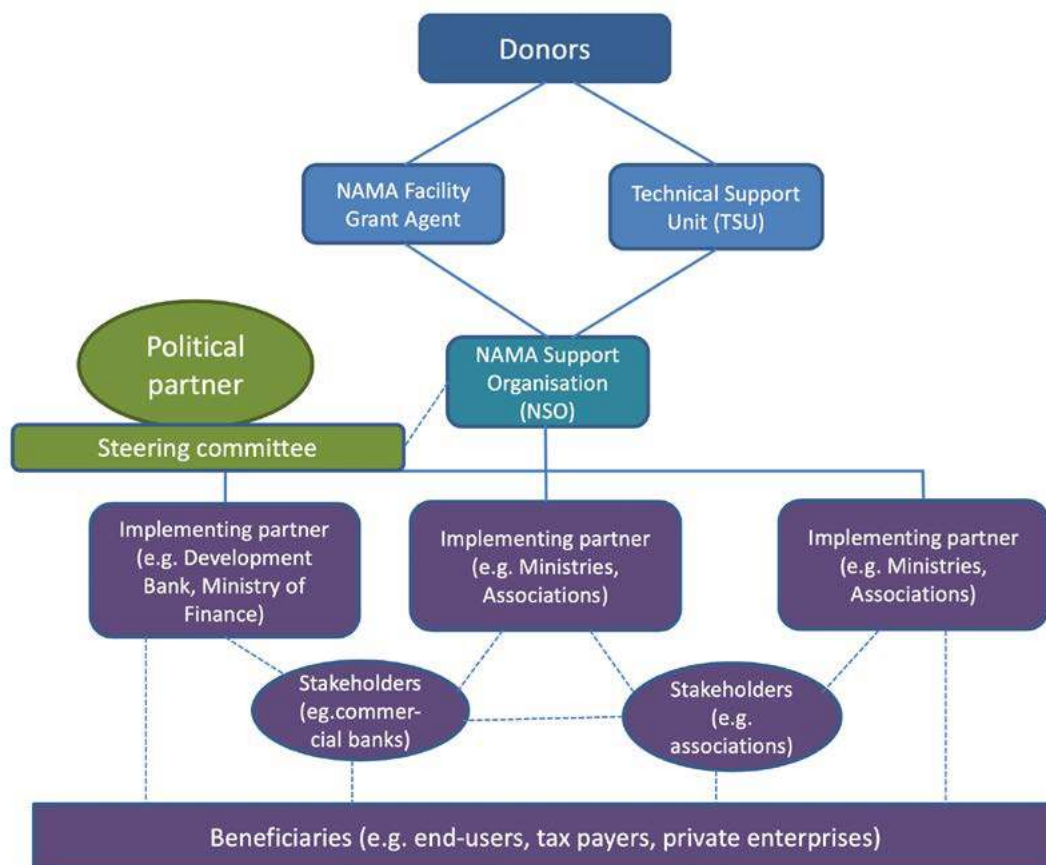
Donors

NAMA Facility Grant Agent

Technical Support Unit (TSU)

Political partner

NAMA Support Organisation (NSO)

Steering committee

Implementing partner (e.g. Development Bank, Ministry of Finance)

Implementing partner (e.g. Ministries, Associations)

Implementing partner (e.g. Ministries, Associations)

Stakeholders (eg.commercial banks)

Stakeholders (e.g. associations)

Beneficiaries (e.g. end-users, tax payers, private enterprises)